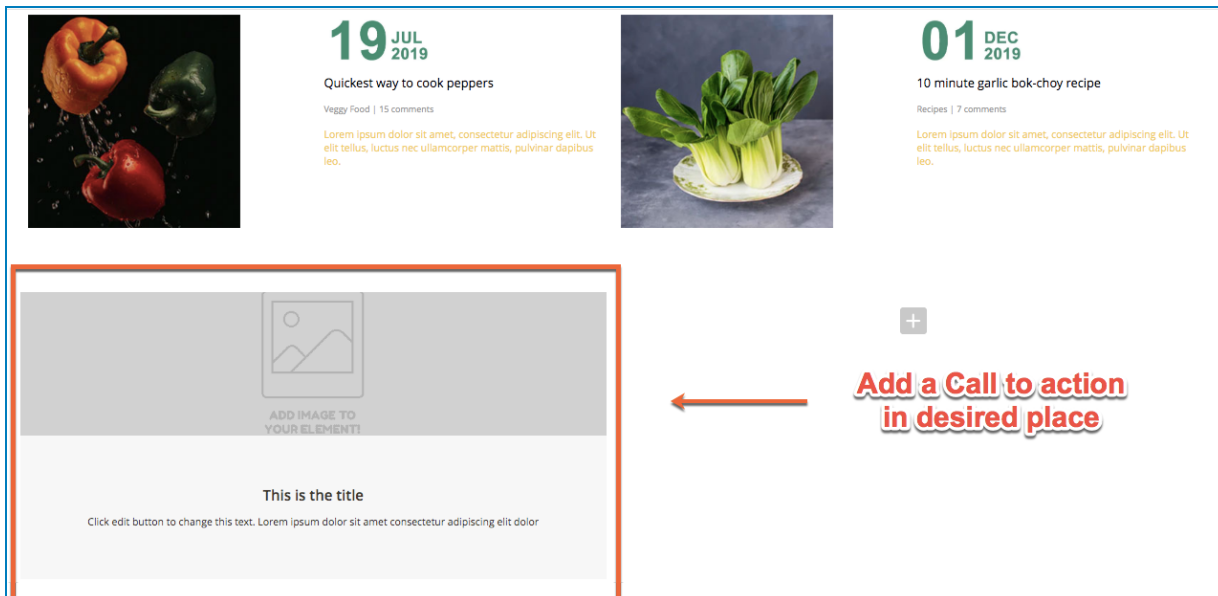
19 JUL 2019

Quickest way to cook peppers

Veggy Food | 15 comments

Lorem ipsum dolor sit amet, consectetur adipiscing elit. Ut elit tellus, luctus nec ullamcorper mattis, pulvinar dapibus leo.

01 DEC 2019

10 minute garlic bok-choy recipe

Recipes | 7 comments

Lorem ipsum dolor sit amet, consectetur adipiscing elit. Ut elit tellus, luctus nec ullamcorper mattis, pulvinar dapibus leo.

ADD IMAGE TO YOUR ELEMENT!

This is the title

Click edit button to change this text. Lorem ipsum dolor sit amet consectetur adipiscing elit dolor

+

Add a Call to action in desired place